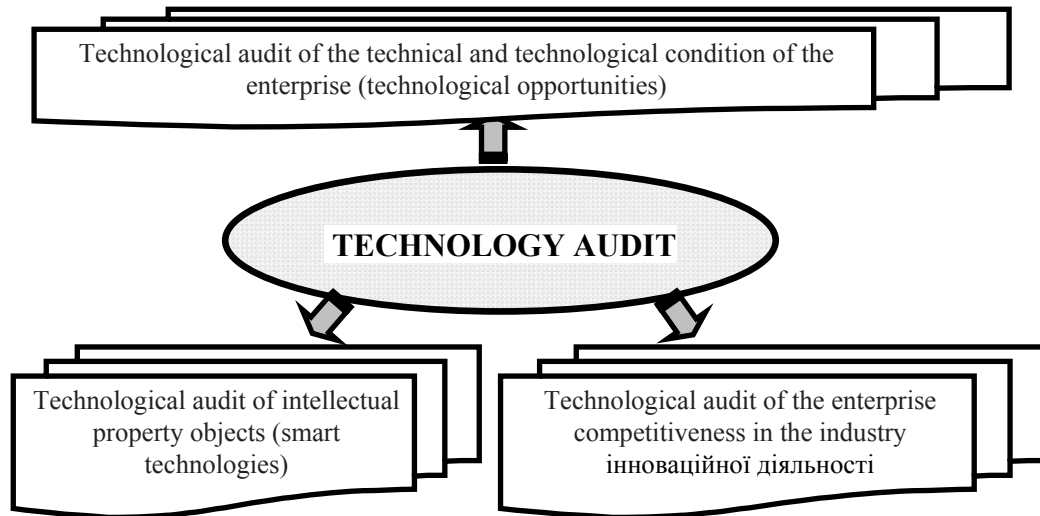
Technological audit of the technical and technological condition of the enterprise (technological opportunities)

TECHNOLOGY AUDIT

Technological audit of intellectual property objects (smart technologies)

Technological audit of the enterprise competitiveness in the industry інноваційної діяльності